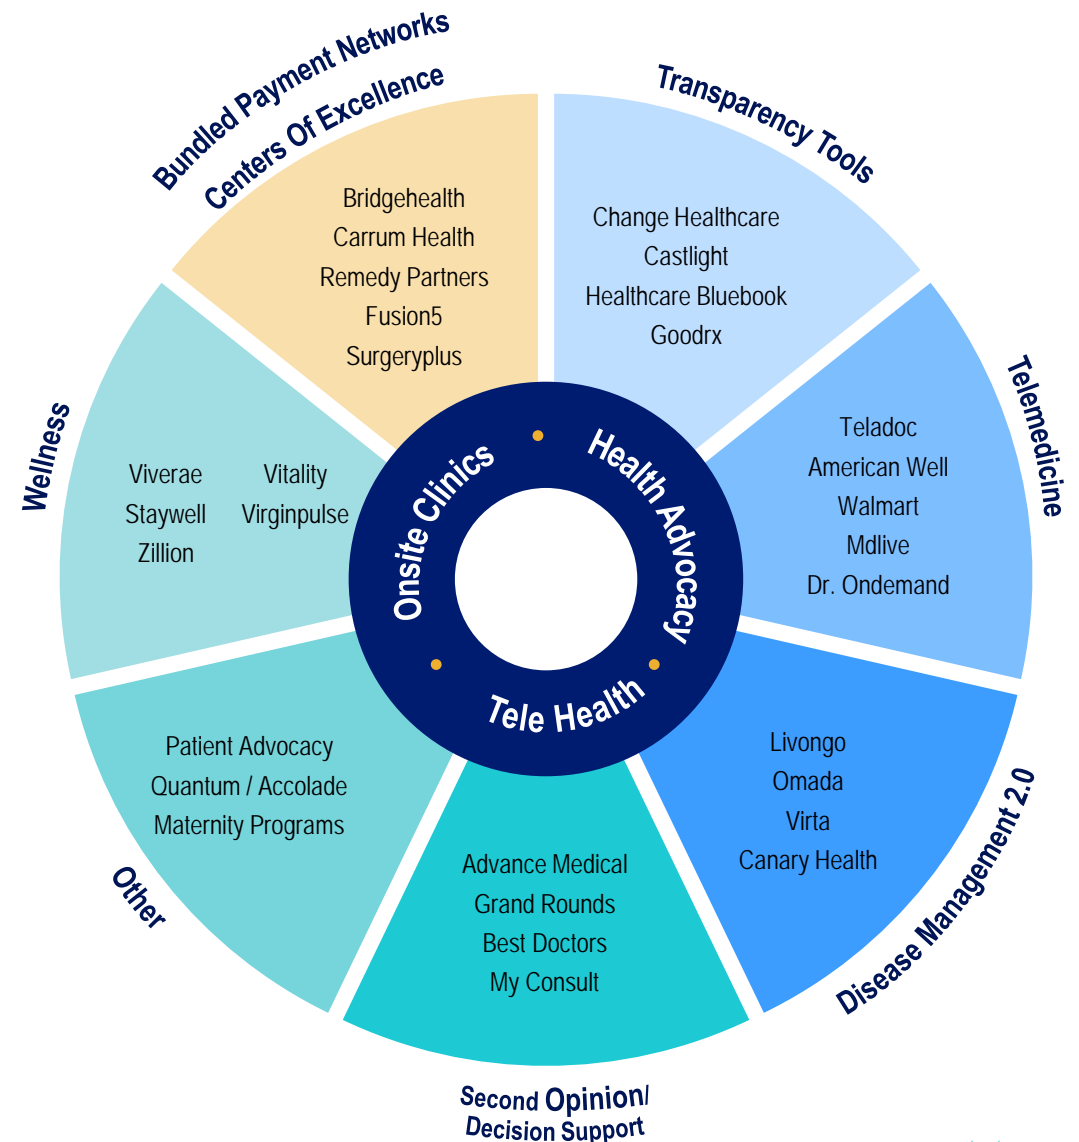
Bundled Payment Networks
Centers Of Excellence

Bridgehealth
Carrum Health
Remedy Partners
Fusion5
Surgeryplus

Transparency Tools

Change Healthcare
Castlight
Healthcare Bluebook
Goodrx

Telemedicine

Teladoc
American Well
Walmart
Mdlive
Dr. Ondemand

Disease Management 2.0

Livongo
Omada
Virta
Canary Health

Second Opinion/
Decision Support

Advance Medical
Grand Rounds
Best Doctors
My Consult

Other

Patient Advocacy
Quantum / Accolade
Maternity Programs

Wellness

Viverae
Staywell
Zillion
Vitality
Virginpulse

Onsite Clinics
Health Advocacy
Tele Health